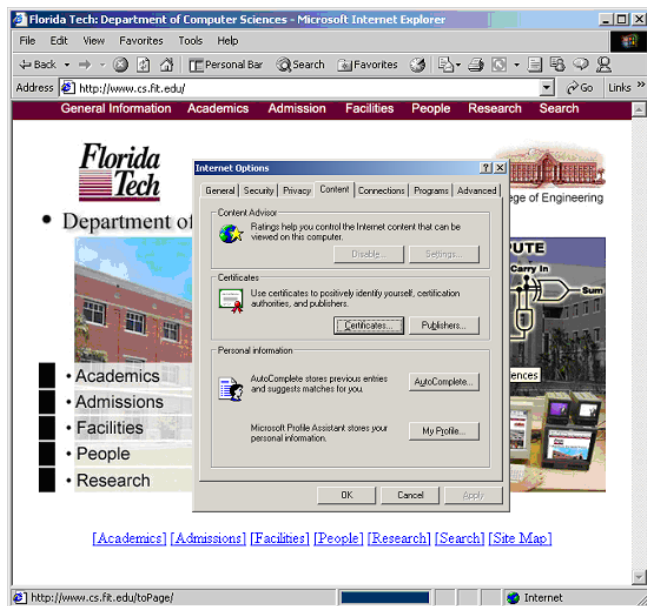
Florida Tech: Department of Computer Sciences - Microsoft Internet Explorer

File Edit View Favorites Tools Help

Back Personal Bar Search Favorites

Address http://www.cs.fit.edu/ Go Links

General Information Academics Admission Facilities People Research Search

Florida Tech

• Department of

ege of Engineering

UTE

Carry In

Sum

ences

• Academics
• Admissions
• Facilities
• People
• Research

Internet Options

General Security Privacy Content Connections Programs Advanced

Content Advisor

Ratings help you control the Internet content that can be viewed on this computer.

Disable... Settings...

Certificates

Use certificates to positively identify yourself, certification authorities, and publishers.

Certificates... Publishers...

Personal information

AutoComplete stores previous entries and suggests matches for you.

AutoComplete...

Microsoft Profile Assistant stores your personal information.

My Profile...

OK Cancel Apply

[Academics] [Admissions] [Facilities] [People] [Research] [Search] [Site Map]

http://www.cs.fit.edu/toPage/

Internet